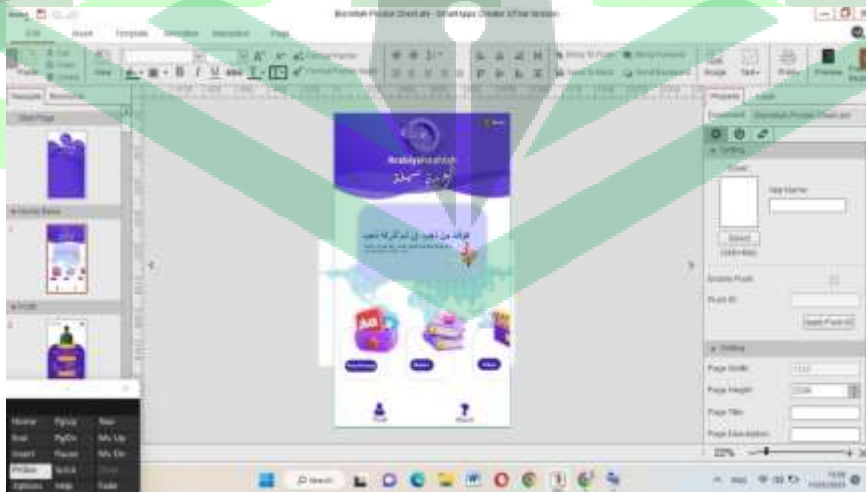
Biondiah Produk Ghost.aps - Smart Apps Creator 3 Trial Version

Edit Insert Template Animation Interaction Share

Properties

Setting

App Name

Select

Enable Push

Push ID

Apply Push ID

Setting

Page Width

Page Height

Page Title

Page Description

ArabiyaMudah

Home End Insert PrtScn Options PgUp PgDn Pause ScrLk Help Nav Mv Up Mv Dn Dock Fade

Search

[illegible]